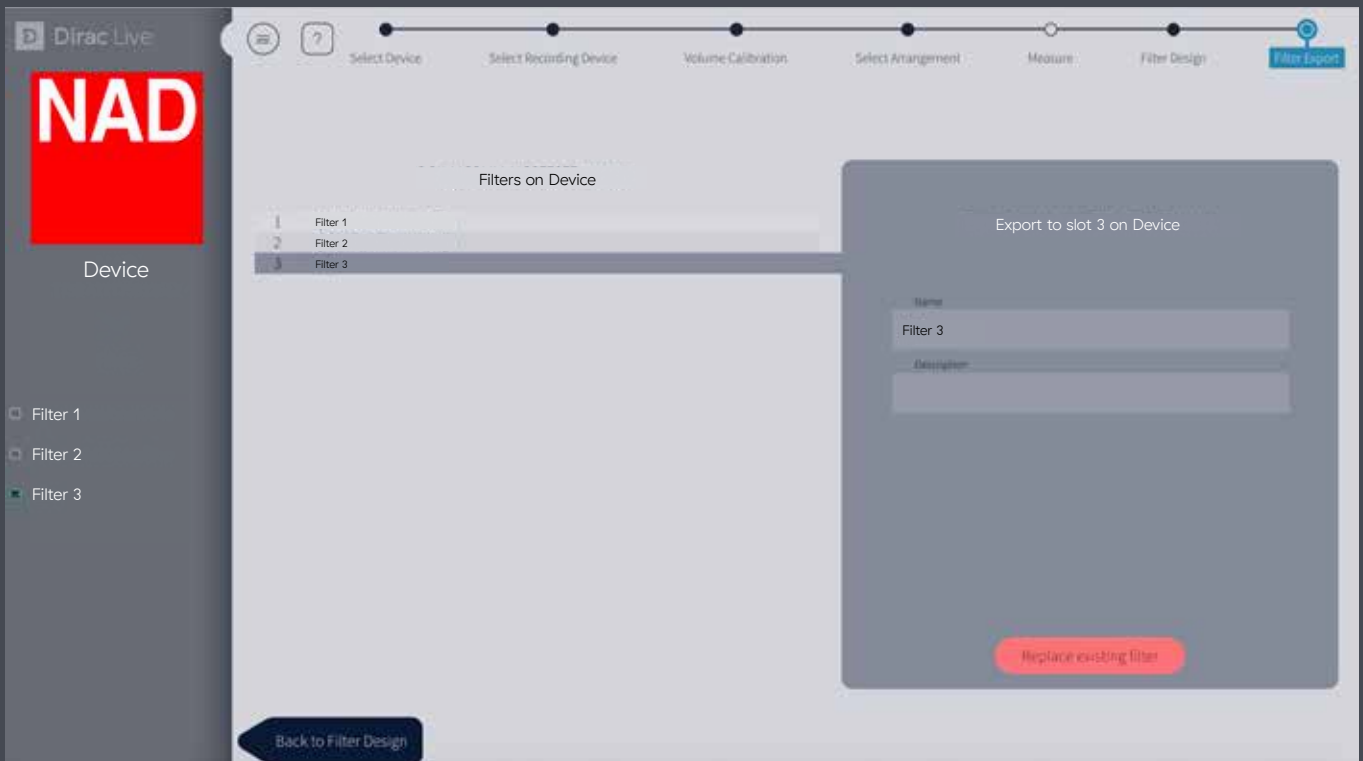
D Dirac Live

NAD

Device

Filter 1

Filter 2

Filter 3

?

Select Device

Select Recording Device

Volume Calibration

Select Arrangement

Measure

Filter Design

Filter Export

Filters on Device

| | |
|---|---|
| 1 | Filter 1 |
| 2 | Filter 2 |
| 3 | Filter 3 |

Export to slot 3 on Device

Name

Filter 3

Description

Replace existing filter

Back to Filter Design